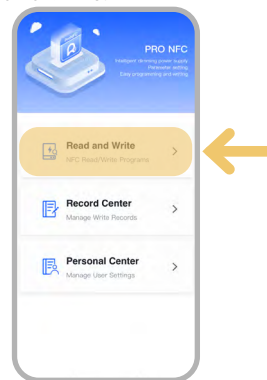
PRO NFC
Intelligent dimming power supply
Parameter setting
Easy programming and setting

Read and Write
NFC Read/Write Programs

Record Center
Manage Write Records

Personal Center
Manage User Settings